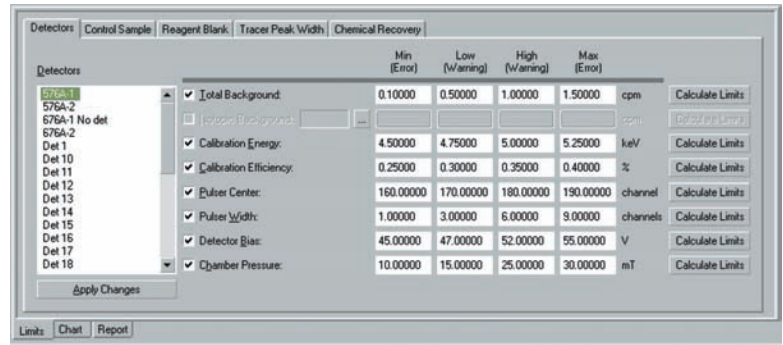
Detectors | Control Sample | Reagent Blank | Tracer Peak Width | Chemical Recovery

Detectors

576A-1
576A-2
676A-1 No det
676A-2
Det 1
Det 10
Det 11
Det 12
Det 13
Det 14
Det 15
Det 16
Det 17
Det 18

Apply Changes

| | Min (Error) | Low (Warning) | High (Warning) | Max (Error) | | |
|---|---|---|---|---|---|---|
| ✔ Total Background: | 0.10000 | 0.50000 | 1.00000 | 1.50000 | cpm | Calculate Limits |
| Isotopic Background: ... | | | | | cpm | Calculate Limits |
| ✔ Calibration Energy: | 4.50000 | 4.75000 | 5.00000 | 5.25000 | keV | Calculate Limits |
| ✔ Calibration Efficiency: | 0.25000 | 0.30000 | 0.35000 | 0.40000 | % | Calculate Limits |
| ✔ Pulser Center: | 160.00000 | 170.00000 | 180.00000 | 190.00000 | channel | Calculate Limits |
| ✔ Pulser Width: | 1.00000 | 3.00000 | 6.00000 | 9.00000 | channels | Calculate Limits |
| ✔ Detector Bias: | 45.00000 | 47.00000 | 52.00000 | 55.00000 | V | Calculate Limits |
| ✔ Chamber Pressure: | 10.00000 | 15.00000 | 25.00000 | 30.00000 | mT | Calculate Limits |

Limits | Chart | Report